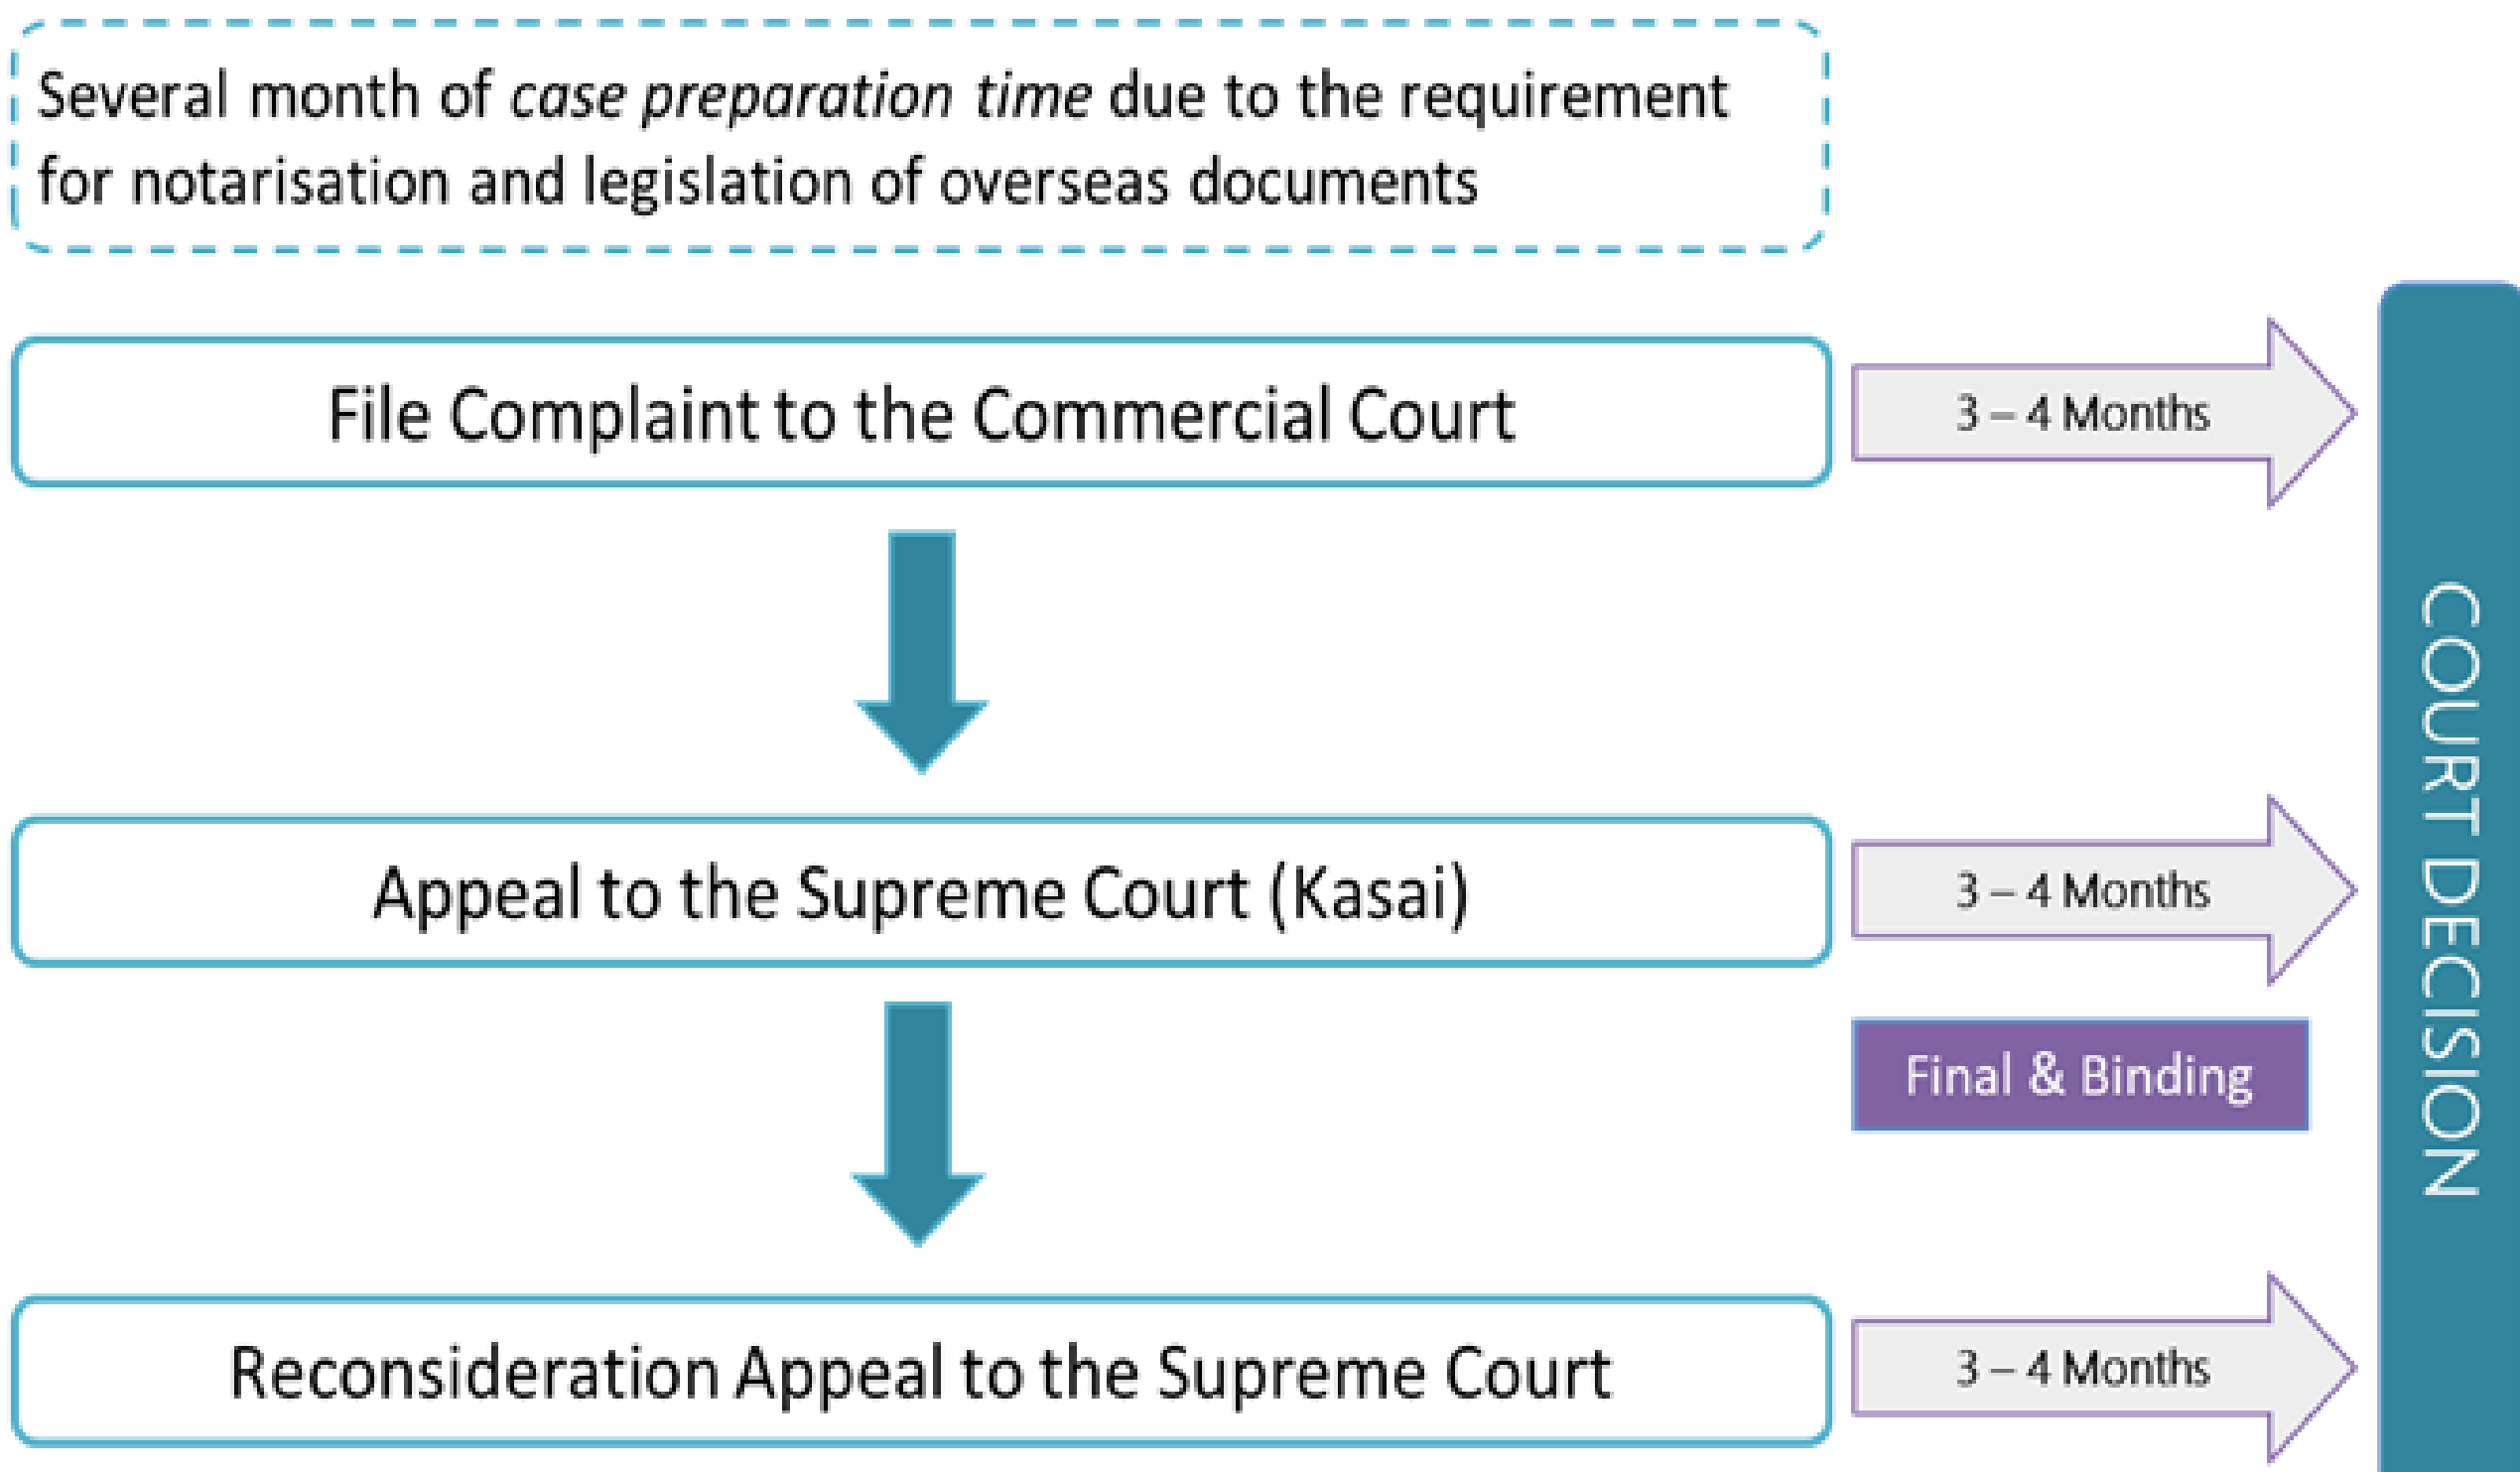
Several month of *case preparation time* due to the requirement for notarisation and legislation of overseas documents

File Complaint to the Commercial Court

3 – 4 Months

Appeal to the Supreme Court (Kasai)

3 – 4 Months

Final & Binding

Reconsideration Appeal to the Supreme Court

3 – 4 Months

COURT DECISION